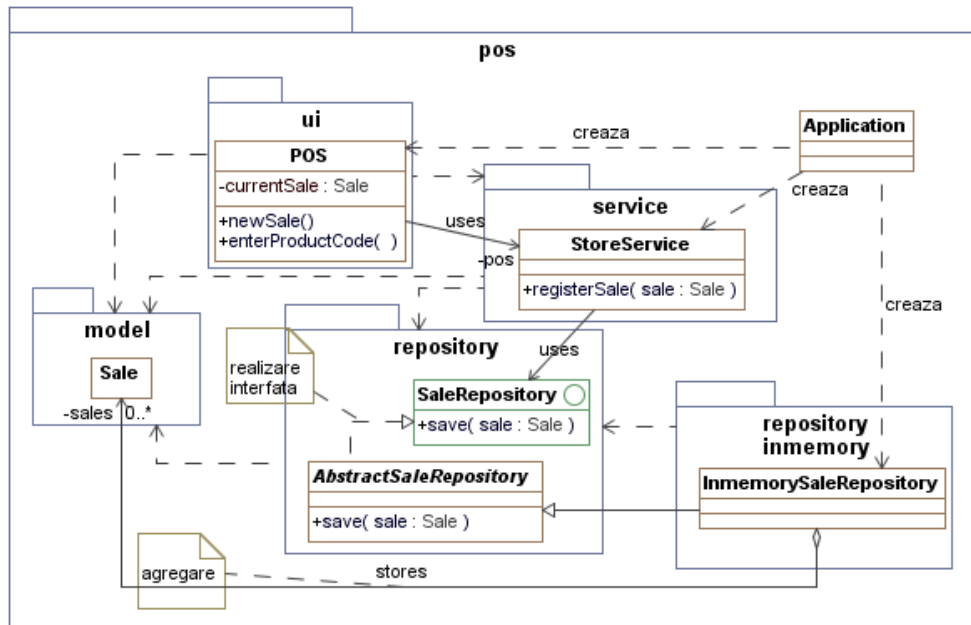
pos

ui

POS

-currentSale : Sale

+newSale()
+enterProductCode( )

creaza

Application

creaza

uses

service

StoreService

-pos

+registerSale( sale : Sale )

model

Sale

-sales

0..*

realizare interfata

repository

uses

creaza

SaleRepository

+save( sale : Sale )

AbstractSaleRepository

+save( sale : Sale )

repository inmemory

InmemorySaleRepository

agregare

stores